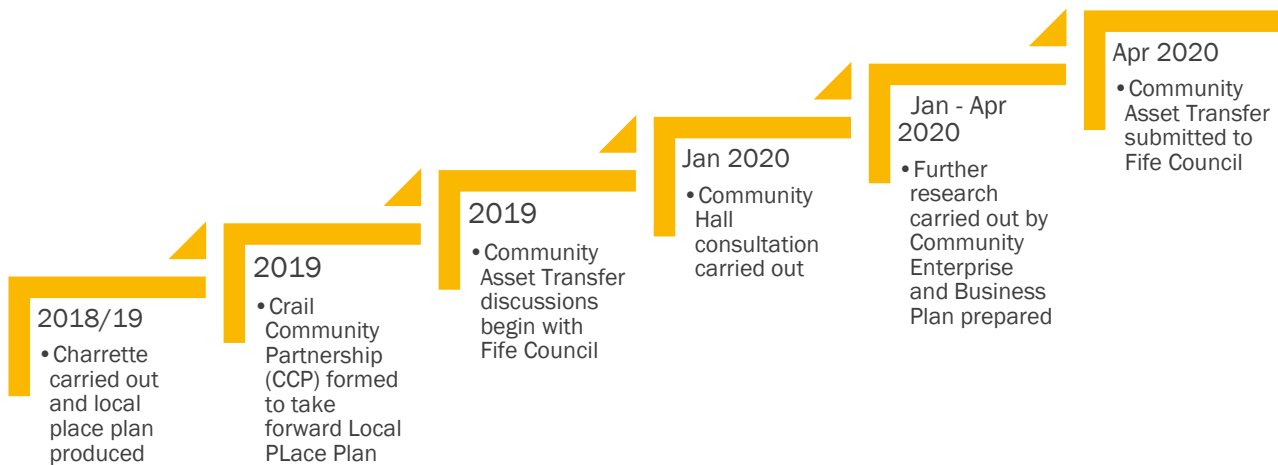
2018/19

• Charrette carried out and local place plan produced

2019

• Crail Community Partnership (CCP) formed to take forward Local PLace Plan

2019

• Community Asset Transfer discussions begin with Fife Council

Jan 2020

• Community Hall consultation carried out

Jan - Apr 2020

• Further research carried out by Community Enterprise and Business Plan prepared

Apr 2020

• Community Asset Transfer submitted to Fife Council